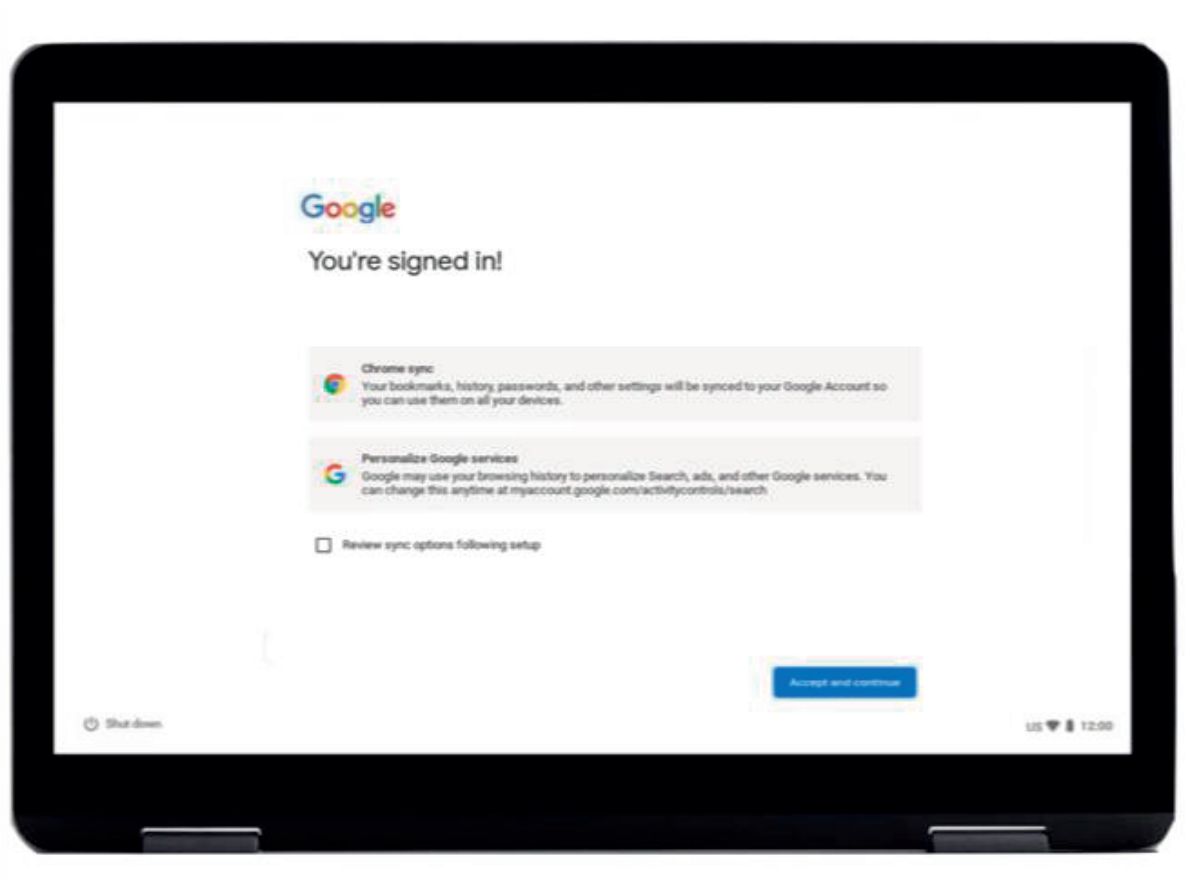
Google

You're signed in!

Chrome sync
Your bookmarks, history, passwords, and other settings will be synced to your Google Account so you can use them on all your devices.

Personalize Google services
Google may use your browsing history to personalize Search, ads, and other Google services. You can change this anytime at myaccount.google.com/activitycontrols/search

Review sync options following setup

Accept and continue

Shut down

US 12:00